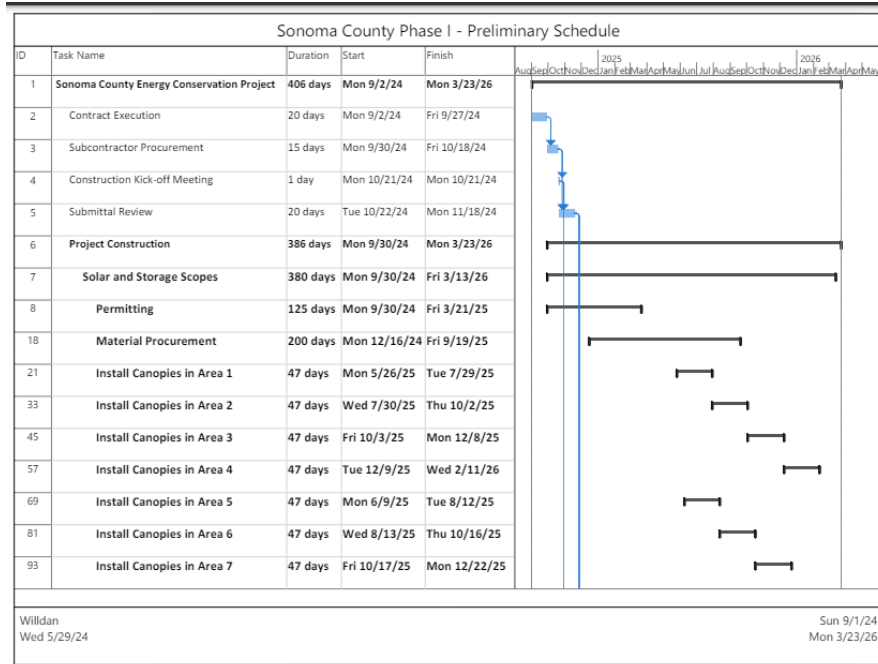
Sonoma County Phase I - Preliminary Schedule

| ID | Task Name | Duration | Start | Finish |
|---|---|---|---|---|
| 1 | Sonoma County Energy Conservation Project | 406 days | Mon 9/2/24 | Mon 3/23/26 |
| 2 | Contract Execution | 20 days | Mon 9/2/24 | Fri 9/27/24 |
| 3 | Subcontractor Procurement | 15 days | Mon 9/30/24 | Fri 10/18/24 |
| 4 | Construction Kick-off Meeting | 1 day | Mon 10/21/24 | Mon 10/21/24 |
| 5 | Submittal Review | 20 days | Tue 10/22/24 | Mon 11/18/24 |
| 6 | Project Construction | 386 days | Mon 9/30/24 | Mon 3/23/26 |
| 7 | Solar and Storage Scopes | 380 days | Mon 9/30/24 | Fri 3/13/26 |
| 8 | Permitting | 125 days | Mon 9/30/24 | Fri 3/21/25 |
| 18 | Material Procurement | 200 days | Mon 12/16/24 | Fri 9/19/25 |
| 21 | Install Canopies in Area 1 | 47 days | Mon 5/26/25 | Tue 7/29/25 |
| 33 | Install Canopies in Area 2 | 47 days | Wed 7/30/25 | Thu 10/2/25 |
| 45 | Install Canopies in Area 3 | 47 days | Fri 10/3/25 | Mon 12/8/25 |
| 57 | Install Canopies in Area 4 | 47 days | Tue 12/9/25 | Wed 2/11/26 |
| 69 | Install Canopies in Area 5 | 47 days | Mon 6/9/25 | Tue 8/12/25 |
| 81 | Install Canopies in Area 6 | 47 days | Wed 8/13/25 | Thu 10/16/25 |
| 93 | Install Canopies in Area 7 | 47 days | Fri 10/17/25 | Mon 12/22/25 |

2025 2026
Aug Sep Oct Nov Dec Jan Feb Mar Apr May Jun Jul Aug Sep Oct Nov Dec Jan Feb Mar Apr May

Willdan
Wed 5/29/24

Sun 9/1/24
Mon 3/23/26